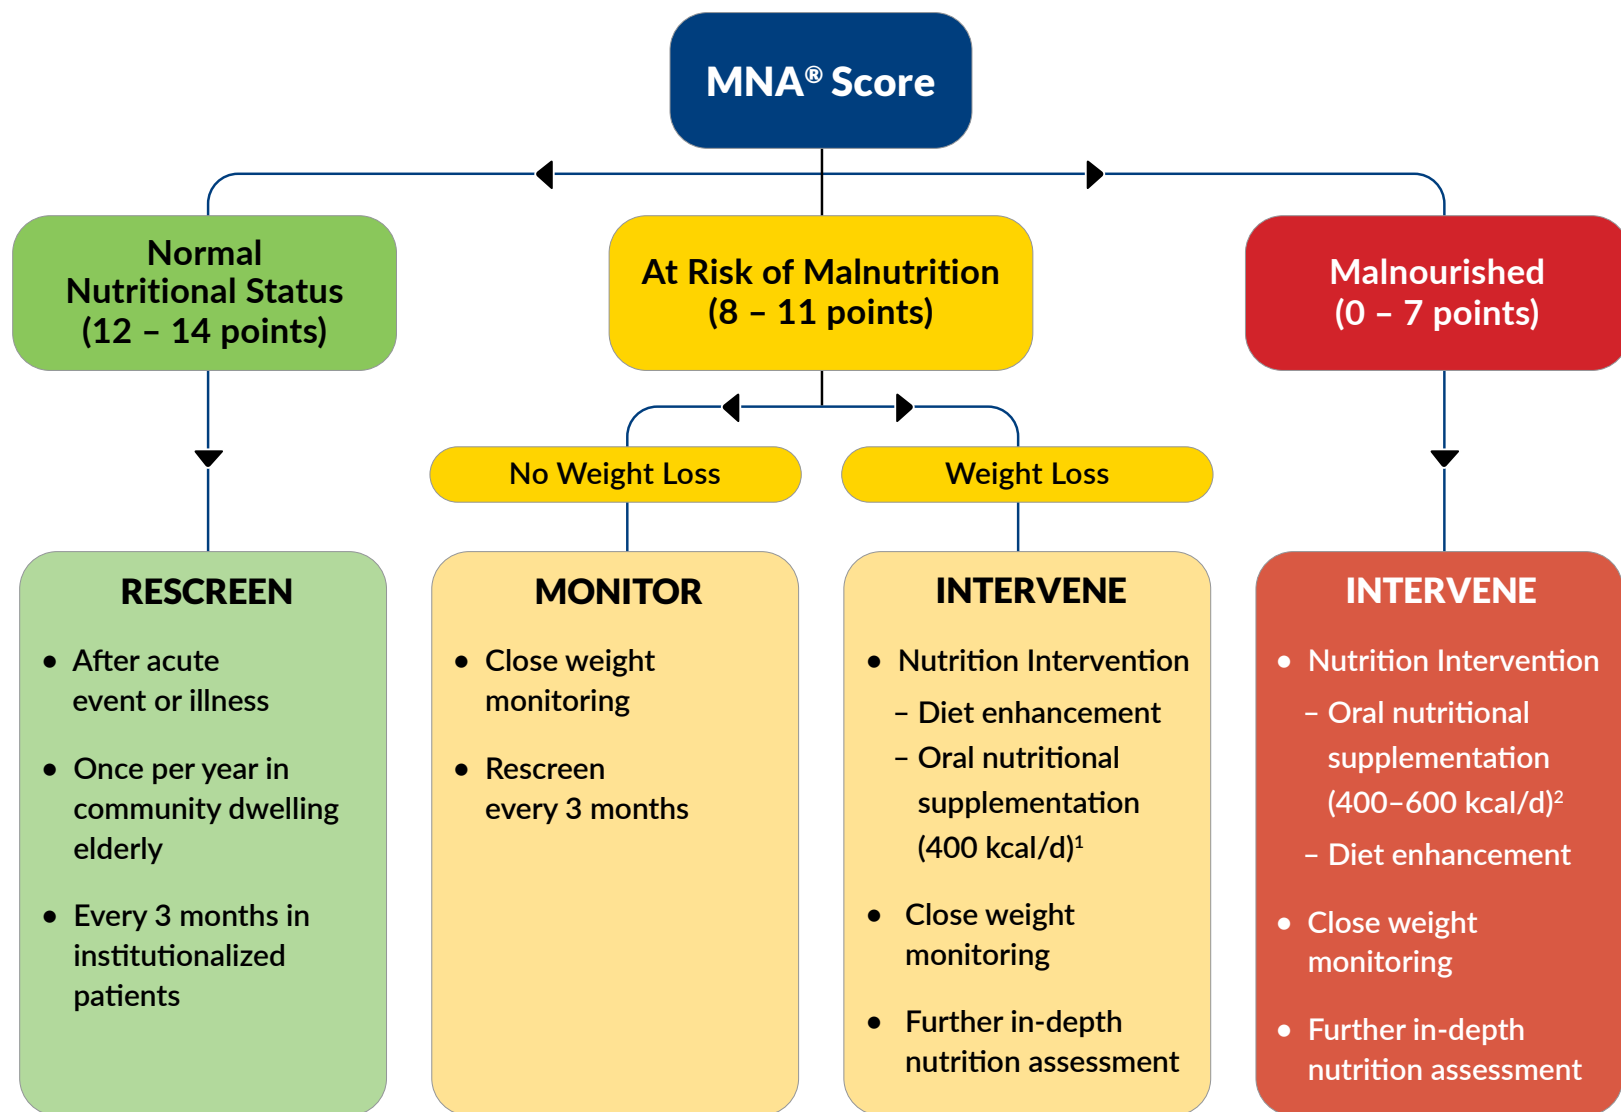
MNA® Score

Normal Nutritional Status (12 – 14 points)

At Risk of Malnutrition (8 – 11 points)

Malnourished (0 – 7 points)

No Weight Loss

Weight Loss

RESCREEN

- After acute event or illness
- Once per year in community dwelling elderly
- Every 3 months in institutionalized patients

MONITOR

- Close weight monitoring
- Rescreen every 3 months

INTERVENE

- Nutrition Intervention
  – Diet enhancement
  – Oral nutritional supplementation (400 kcal/d)$^1$
- Close weight monitoring
- Further in-depth nutrition assessment

INTERVENE

- Nutrition Intervention
  – Oral nutritional supplementation (400–600 kcal/d)$^2$
  – Diet enhancement
- Close weight monitoring
- Further in-depth nutrition assessment